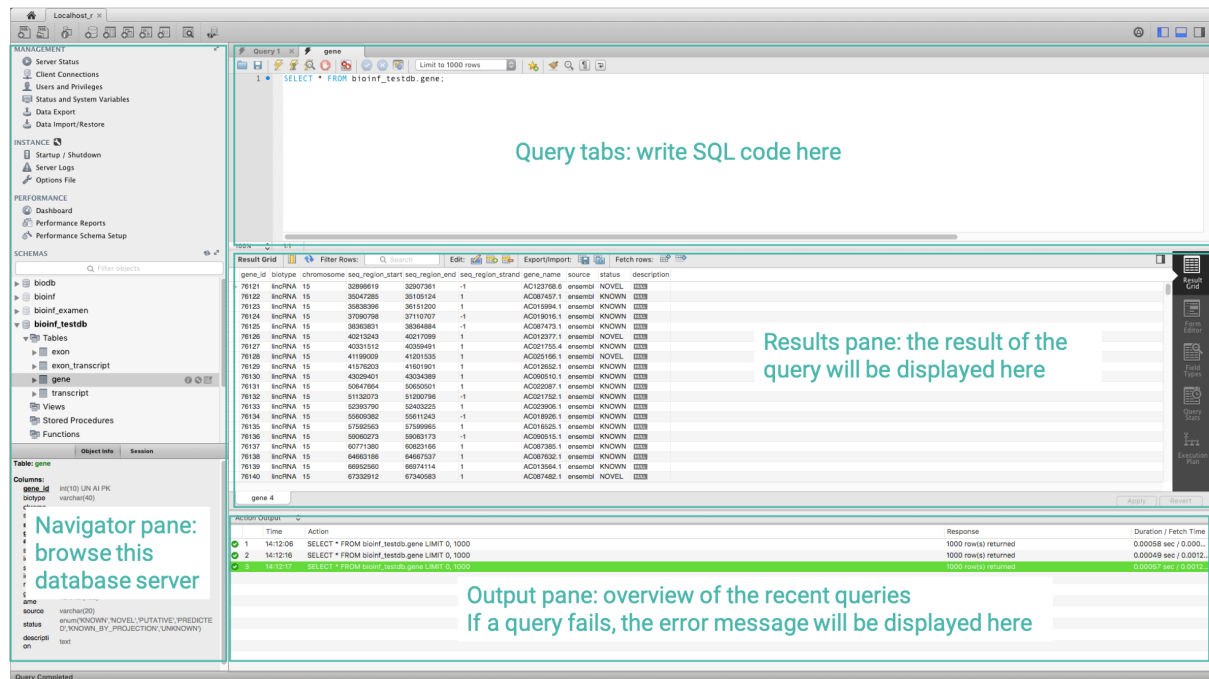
Localhost_r ×

MANAGEMENT
Server Status
Client Connections
Users and Privileges
Status and System Variables
Data Export
Data Import/Restore

INSTANCE
Startup / Shutdown
Server Logs
Options File

PERFORMANCE
Dashboard
Performance Reports
Performance Schema Setup

SCHEMAS
Filter objects
biodb
bioinf
bioinf_examen
bioinf_testdb
Tables
exon
exon_transcript
gene
transcript
Views
Stored Procedures
Functions

Object Info Session

Table: gene

Columns:
gene_id int(10) UN AI PK
biotype varchar(40)
source varchar(20)
status enum('KNOWN','NOVEL','PUTATIVE','PREDICTED','KNOWN_BY_PROJECTION','UNKNOWN')
description text

Navigator pane: browse this database server

Query 1 × gene

Limit to 1000 rows

1 SELECT * FROM bioinf_testdb.gene;

Query tabs: write SQL code here

Result Grid Filter Rows: Search Edit: Export/Import: Fetch rows:

| gene_id | biotype | chromosome | seq_region_start | seq_region_end | seq_region_strand | gene_name | source | status | description |
|---|---|---|---|---|---|---|---|---|---|
| 76121 | lincRNA | 15 | 32898619 | 32907361 | -1 | AC123768.6 | ensembl | NOVEL | NULL |
| 76122 | lincRNA | 15 | 35047285 | 35105124 | 1 | AC087457.1 | ensembl | KNOWN | NULL |
| 76123 | lincRNA | 15 | 35838396 | 36151200 | 1 | AC015994.1 | ensembl | KNOWN | NULL |
| 76124 | lincRNA | 15 | 37090798 | 37110707 | -1 | AC019016.1 | ensembl | KNOWN | NULL |
| 76125 | lincRNA | 15 | 38363831 | 38364884 | -1 | AC087473.1 | ensembl | KNOWN | NULL |
| 76126 | lincRNA | 15 | 40213243 | 40217099 | 1 | AC012377.1 | ensembl | NOVEL | NULL |
| 76127 | lincRNA | 15 | 40331512 | 40359491 | 1 | AC021755.4 | ensembl | KNOWN | NULL |
| 76128 | lincRNA | 15 | 41199009 | 41201535 | 1 | AC025166.1 | ensembl | NOVEL | NULL |
| 76129 | lincRNA | 15 | 41576203 | 41601901 | 1 | AC012652.1 | ensembl | KNOWN | NULL |
| 76130 | lincRNA | 15 | 43029401 | 43034389 | 1 | AC090510.1 | ensembl | KNOWN | NULL |
| 76131 | lincRNA | 15 | 50647664 | 50650501 | 1 | AC022087.1 | ensembl | KNOWN | NULL |
| 76132 | lincRNA | 15 | 51132073 | 51200796 | -1 | AC021752.1 | ensembl | KNOWN | NULL |
| 76133 | lincRNA | 15 | 52393790 | 52403225 | 1 | AC023906.1 | ensembl | KNOWN | NULL |
| 76134 | lincRNA | 15 | 55609382 | 55611243 | -1 | AC018926.1 | ensembl | KNOWN | NULL |
| 76135 | lincRNA | 15 | 57592563 | 57599965 | 1 | AC016525.1 | ensembl | KNOWN | NULL |
| 76136 | lincRNA | 15 | 59060273 | 59063173 | -1 | AC090515.1 | ensembl | KNOWN | NULL |
| 76137 | lincRNA | 15 | 60771360 | 60823166 | 1 | AC067385.1 | ensembl | KNOWN | NULL |
| 76138 | lincRNA | 15 | 64663186 | 64667537 | 1 | AC087632.1 | ensembl | KNOWN | NULL |
| 76139 | lincRNA | 15 | 66952560 | 66974114 | 1 | AC013564.1 | ensembl | KNOWN | NULL |
| 76140 | lincRNA | 15 | 67332912 | 67340583 | 1 | AC087482.1 | ensembl | NOVEL | NULL |

Results pane: the result of the query will be displayed here

Result Grid
Form Editor
Field Types
Query Stats
Execution Plan

gene 4
Apply Revert

Action Output

| | Time | Action | Response | Duration / Fetch Time |
|---|---|---|---|---|
| 1 | 14:12:06 | SELECT * FROM bioinf_testdb.gene LIMIT 0, 1000 | 1000 row(s) returned | 0.00058 sec / 0.000... |
| 2 | 14:12:16 | SELECT * FROM bioinf_testdb.gene LIMIT 0, 1000 | 1000 row(s) returned | 0.00049 sec / 0.0012... |
| 3 | 14:12:17 | SELECT * FROM bioinf_testdb.gene LIMIT 0, 1000 | 1000 row(s) returned | 0.00057 sec / 0.0012... |

Output pane: overview of the recent queries
If a query fails, the error message will be displayed here

Query Completed